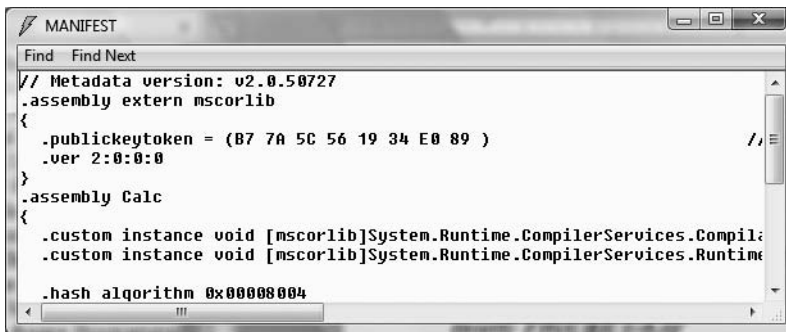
MANIFEST

Find Find Next

// Metadata version: v2.0.50727
.assembly extern mscorlib
{
  .publickeytoken = (B7 7A 5C 56 19 34 E0 89 )                         //
  .ver 2:0:0:0
}
.assembly Calc
{
  .custom instance void [mscorlib]System.Runtime.CompilerServices.Compila
  .custom instance void [mscorlib]System.Runtime.CompilerServices.Runtime

  .hash algorithm 0x00008004